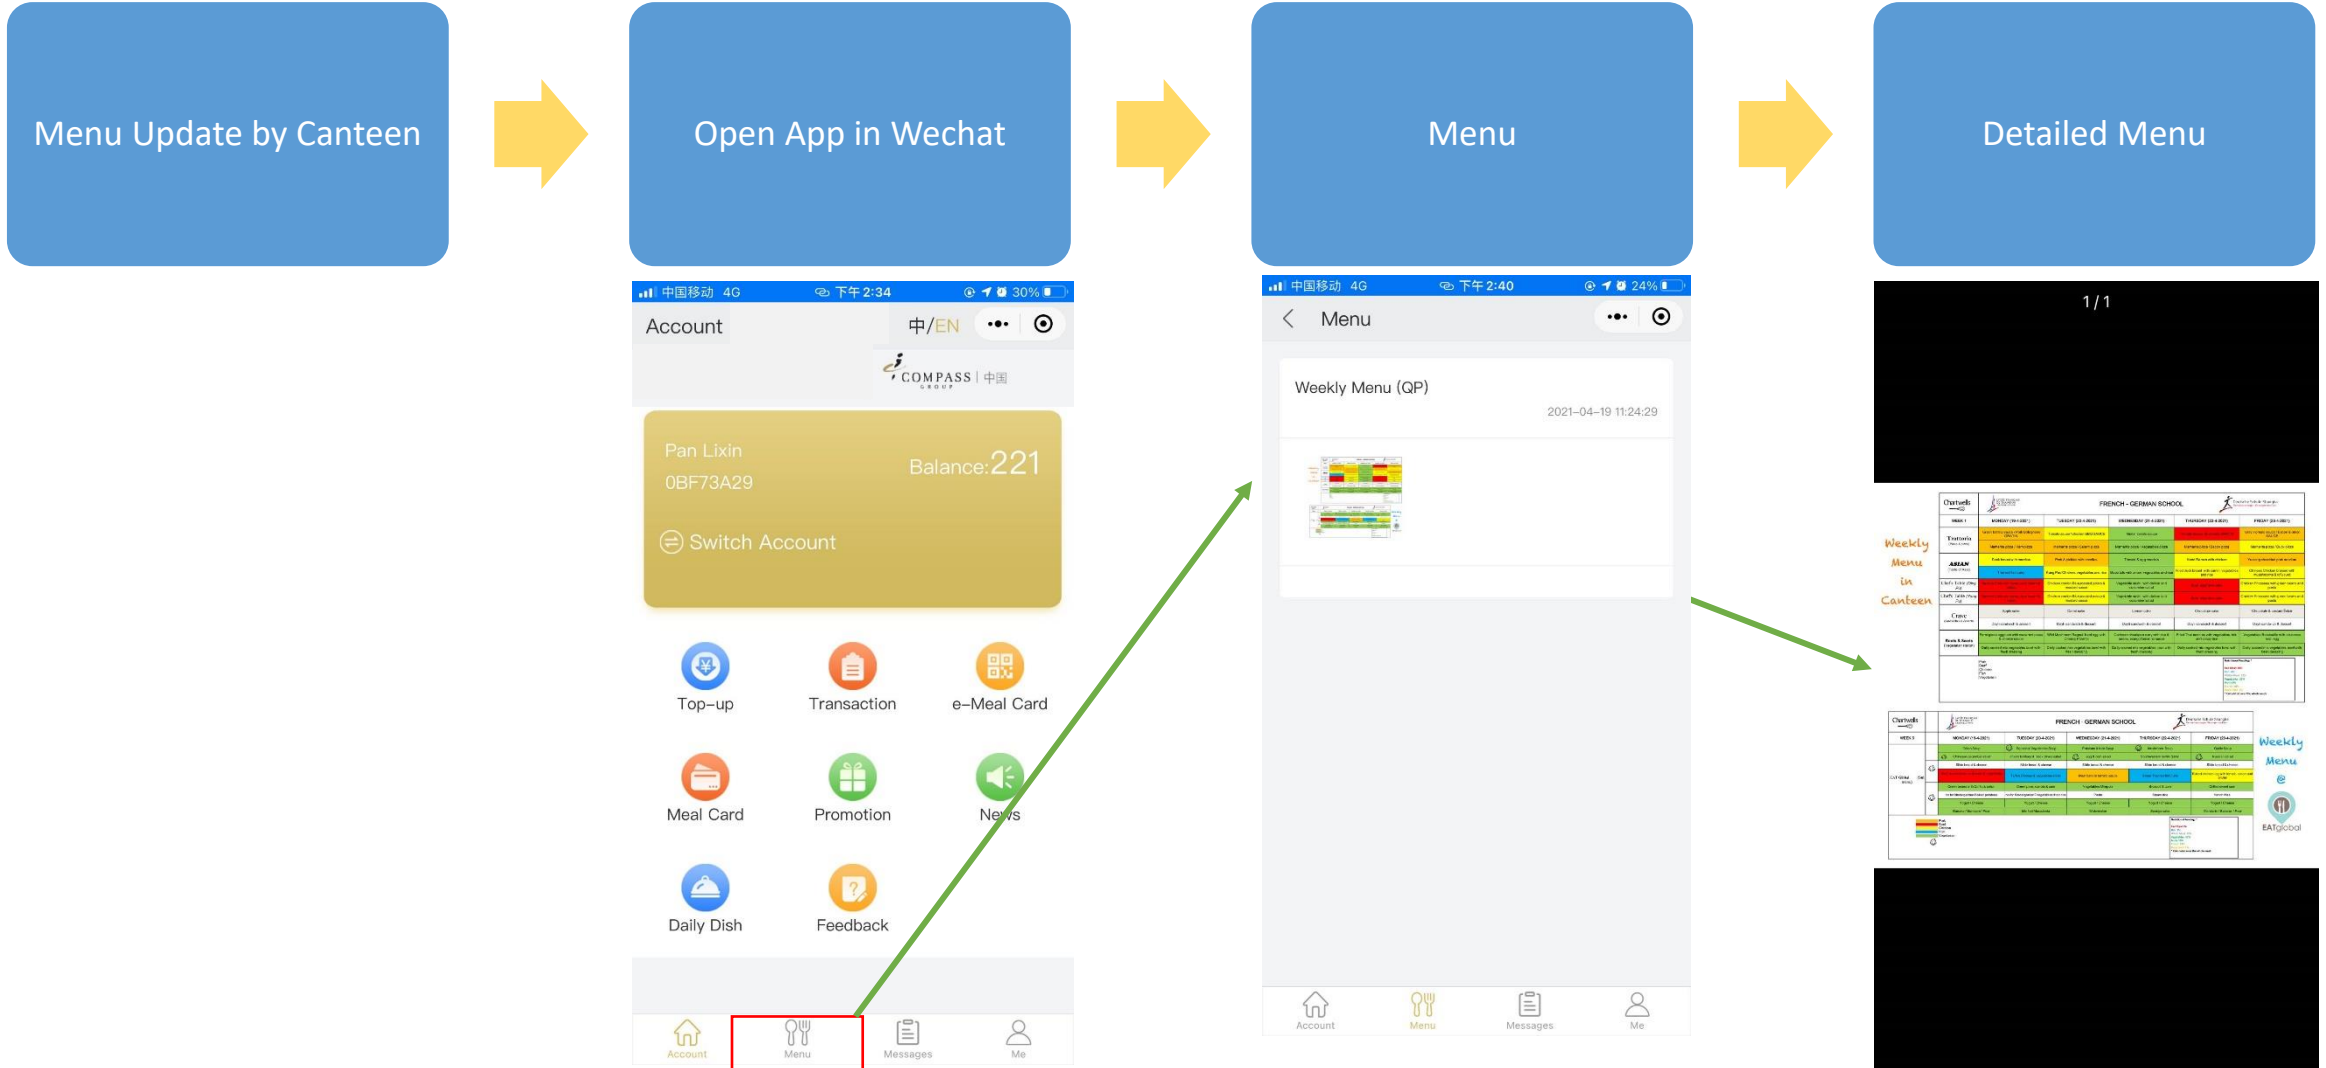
Menu Update by Canteen

Open App in Wechat

Menu

Detailed Menu

中国移动 4G 下午2:34 30%

Account 中/EN

COMPASS GROUP | 中国

Pan Lixin
0BF73A29
Balance:221

Switch Account

Top-up
Transaction
e-Meal Card
Meal Card
Promotion
News
Daily Dish
Feedback

Account
Menu
Messages
Me

中国移动 4G 下午2:40 24%

Menu

Weekly Menu (QP)
2021-04-19 11:24:29

Account
Menu
Messages
Me

1 / 1

Weekly Menu in Canteen

FRENCH - GERMAN SCHOOL

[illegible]

FRENCH - GERMAN SCHOOL

Weekly Menu @ EATglobal

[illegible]